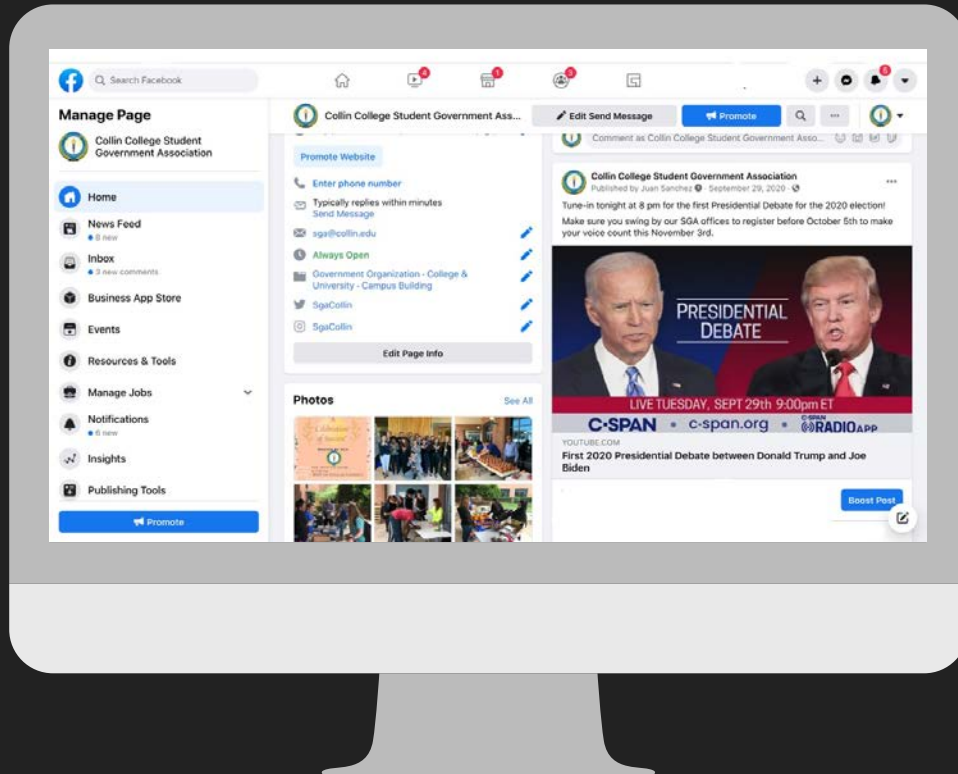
Search Facebook

4

1

9

6

Manage Page

Collin College Student Government Association

Home

News Feed
• 8 new

Inbox
• 3 new comments

Business App Store

Events

Resources & Tools

Manage Jobs

Notifications
• 6 new

Insights

Publishing Tools

Promote

Collin College Student Government Ass...

Edit Send Message

Promote

Promote Website

Enter phone number

Typically replies within minutes
Send Message

sga@collin.edu

Always Open

Government Organization · College & University · Campus Building

SgaCollin

SgaCollin

Edit Page Info

Photos

See All

Comment as Collin College Student Government Asso...

Collin College Student Government Association
Published by Juan Sanchez · September 29, 2020 ·

Tune-in tonight at 8 pm for the first Presidential Debate for the 2020 election!

Make sure you swing by our SGA offices to register before October 5th to make your voice count this November 3rd.

PRESIDENTIAL DEBATE

LIVE TUESDAY, SEPT 29th 9:00pm ET

C-SPAN • c-span.org • C-SPAN RADIO APP

YOUTUBE.COM

First 2020 Presidential Debate between Donald Trump and Joe Biden

Boost Post